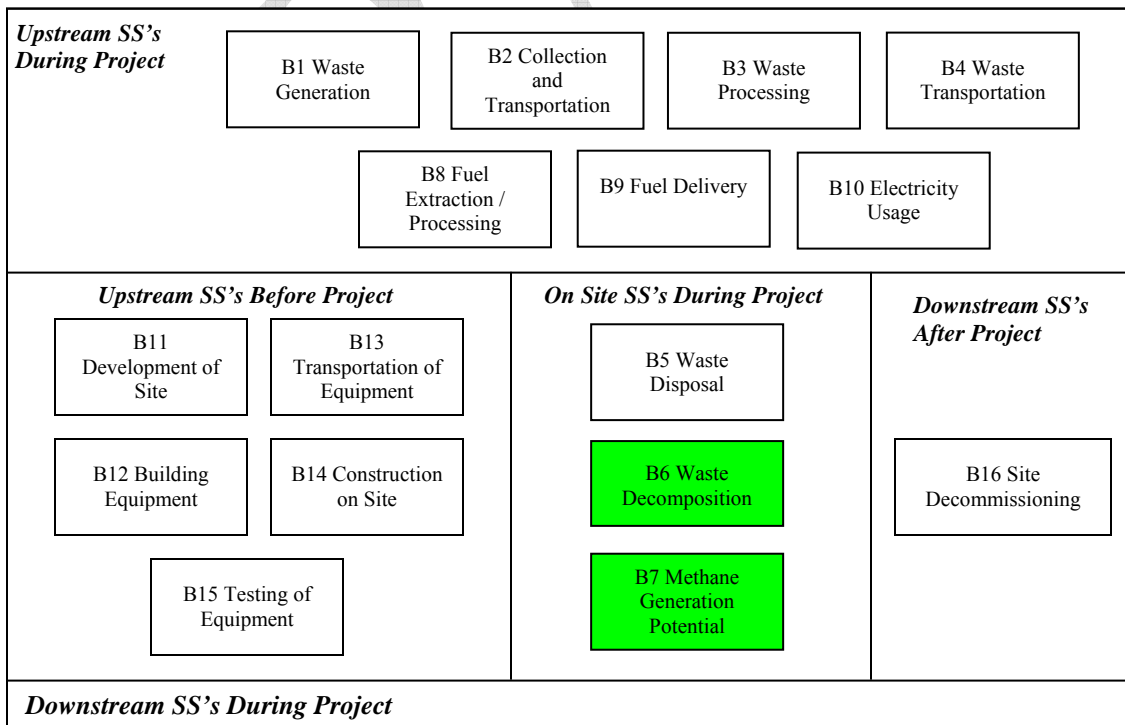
Upstream SS's During Project

B1 Waste Generation

B2 Collection and Transportation

B3 Waste Processing

B4 Waste Transportation

B8 Fuel Extraction / Processing

B9 Fuel Delivery

B10 Electricity Usage

Upstream SS's Before Project

B11 Development of Site

B13 Transportation of Equipment

B12 Building Equipment

B14 Construction on Site

B15 Testing of Equipment

On Site SS's During Project

B5 Waste Disposal

B6 Waste Decomposition

B7 Methane Generation Potential

Downstream SS's After Project

B16 Site Decommissioning

Downstream SS's During Project